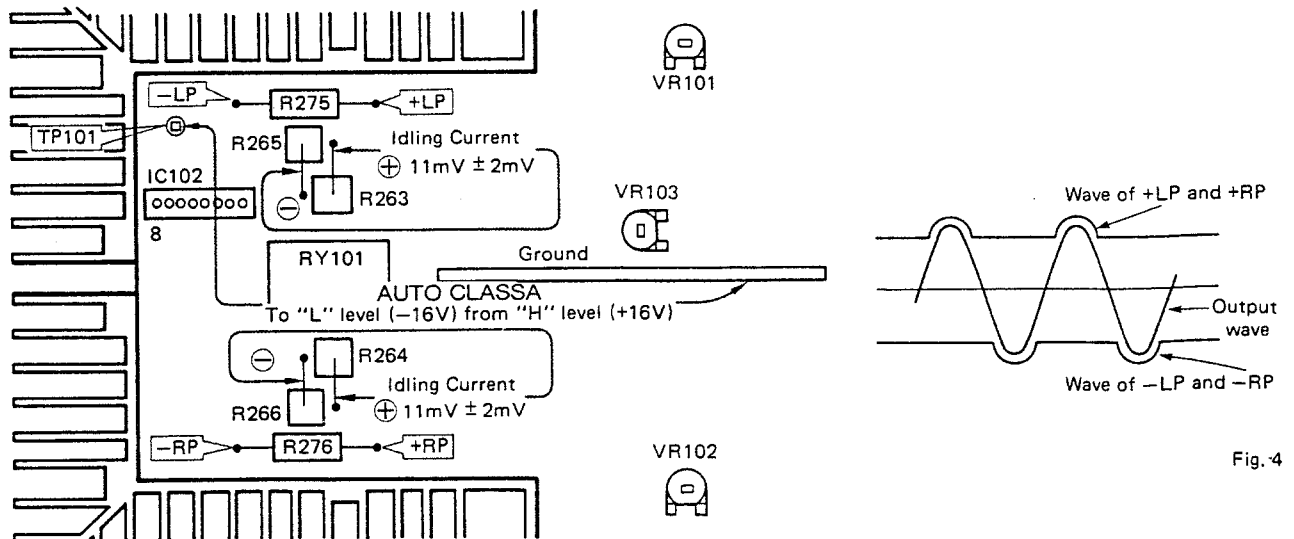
VR101

−LP
R275
+LP
TP101
R265
Idling Current
⊕ 11mV ± 2mV
IC102
⊖
R263
8
VR103
RY101
Ground
AUTO CLASSA
To "L" level (−16V) from "H" level (+16V)
⊖
R264
Idling Current
R266
⊕ 11mV ± 2mV
−RP
R276
+RP
VR102

Wave of +LP and +RP
Output wave
Wave of −LP and −RP

Fig. 4